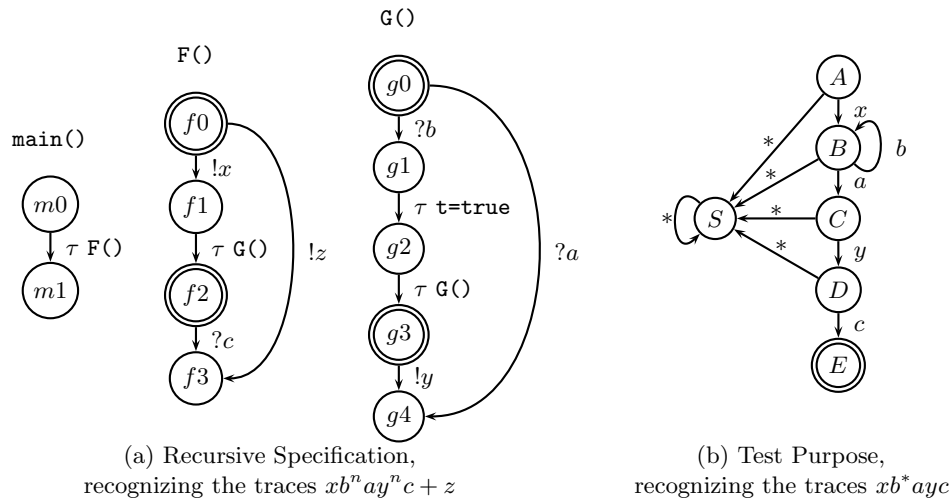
main()

$m0$

$\tau$ F()

$m1$

F()

$f0$

$!x$

$f1$

$\tau$ G()

$f2$

$?c$

$f3$

$!z$

G()

$g0$

$?b$

$g1$

$\tau$ t=true

$g2$

$\tau$ G()

$g3$

$!y$

$g4$

$?a$

$A$

$x$

$B$

$b$

$a$

$C$

$y$

$D$

$c$

$E$

$S$

$*$

$*$

$*$

$*$

$*$

(a) Recursive Specification, recognizing the traces $xb^nay^nc + z$

(b) Test Purpose, recognizing the traces $xb^*ayc$